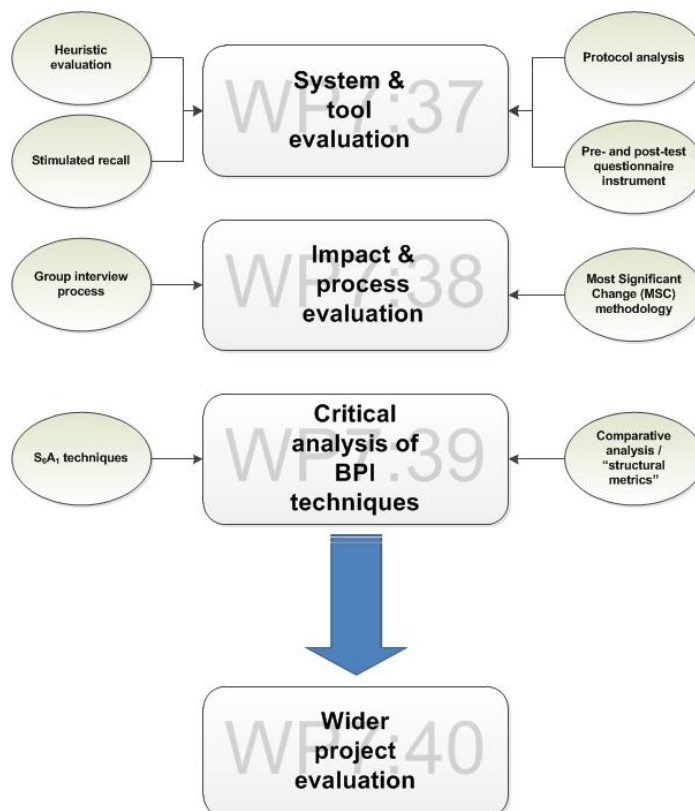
Heuristic evaluation

Stimulated recall

WP7:37
System & tool evaluation

Protocol analysis

Pre- and post-test questionnaire instrument

Group interview process

WP7:38
Impact & process evaluation

Most Significant Change (MSC) methodology

$S_6A_1$ techniques

WP7:39
Critical analysis of BPI techniques

Comparative analysis / "structural metrics"

WP7:40
Wider project evaluation